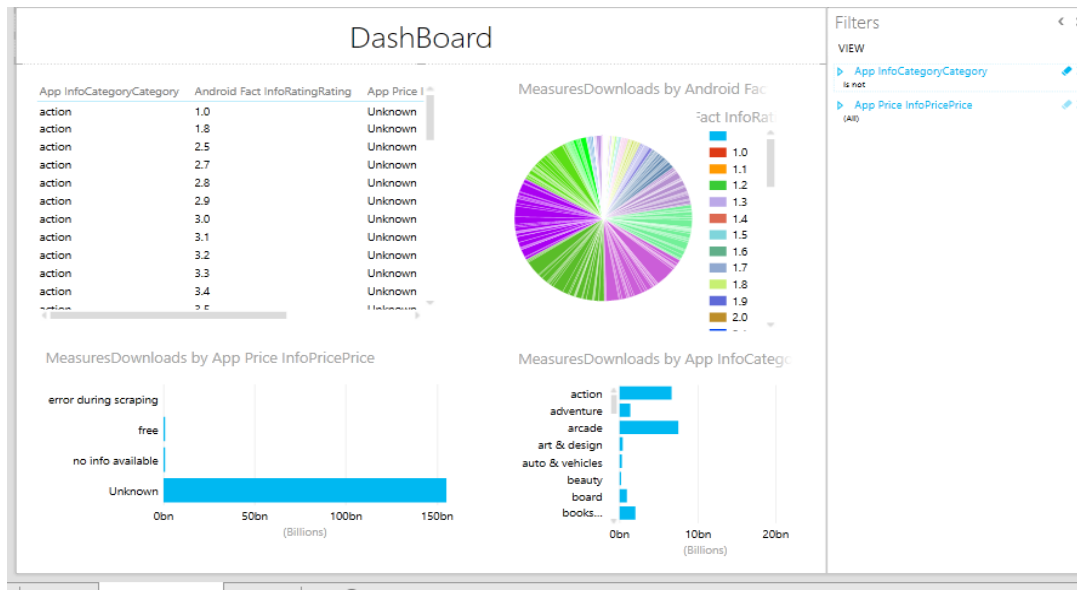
DashBoard

| App InfoCategoryCategory | Android Fact InfoRatingRating | App Price I |
|---|---|---|
| action | 1.0 | Unknown |
| action | 1.8 | Unknown |
| action | 2.5 | Unknown |
| action | 2.7 | Unknown |
| action | 2.8 | Unknown |
| action | 2.9 | Unknown |
| action | 3.0 | Unknown |
| action | 3.1 | Unknown |
| action | 3.2 | Unknown |
| action | 3.3 | Unknown |
| action | 3.4 | Unknown |

MeasuresDownloads by Android Fac

Fact InfoRat

1.0
1.1
1.2
1.3
1.4
1.5
1.6
1.7
1.8
1.9
2.0

MeasuresDownloads by App Price InfoPricePrice

error during scraping
free
no info available
Unknown
0bn 50bn 100bn 150bn
(Billions)

MeasuresDownloads by App InfoCatego

action
adventure
arcade
art & design
auto & vehicles
beauty
board
books...
0bn 10bn 20bn
(Billions)

Filters
VIEW
App InfoCategoryCategory
is not
App Price InfoPricePrice
(All)